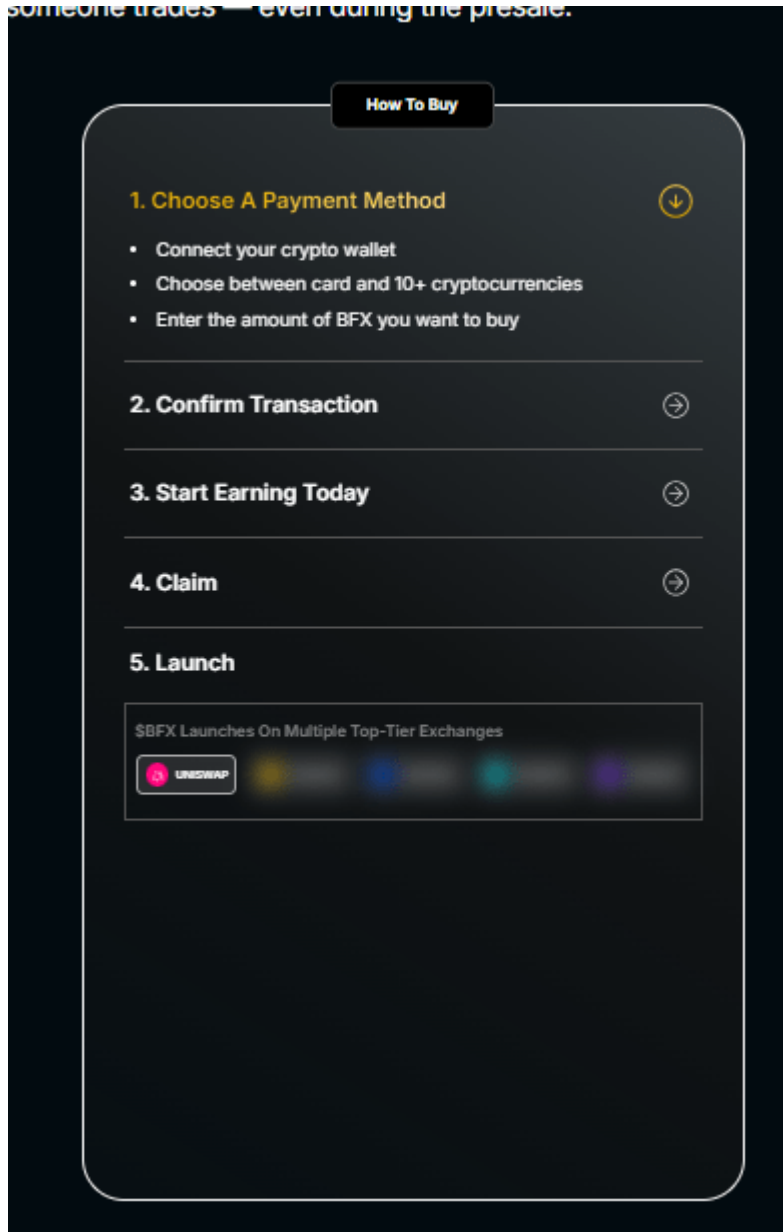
someone trades — even during the presale.

How To Buy

1. Choose A Payment Method

- Connect your crypto wallet
- Choose between card and 10+ cryptocurrencies
- Enter the amount of BFX you want to buy

2. Confirm Transaction

3. Start Earning Today

4. Claim

5. Launch

$BFX Launches On Multiple Top-Tier Exchanges

UNISWAP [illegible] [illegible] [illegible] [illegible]